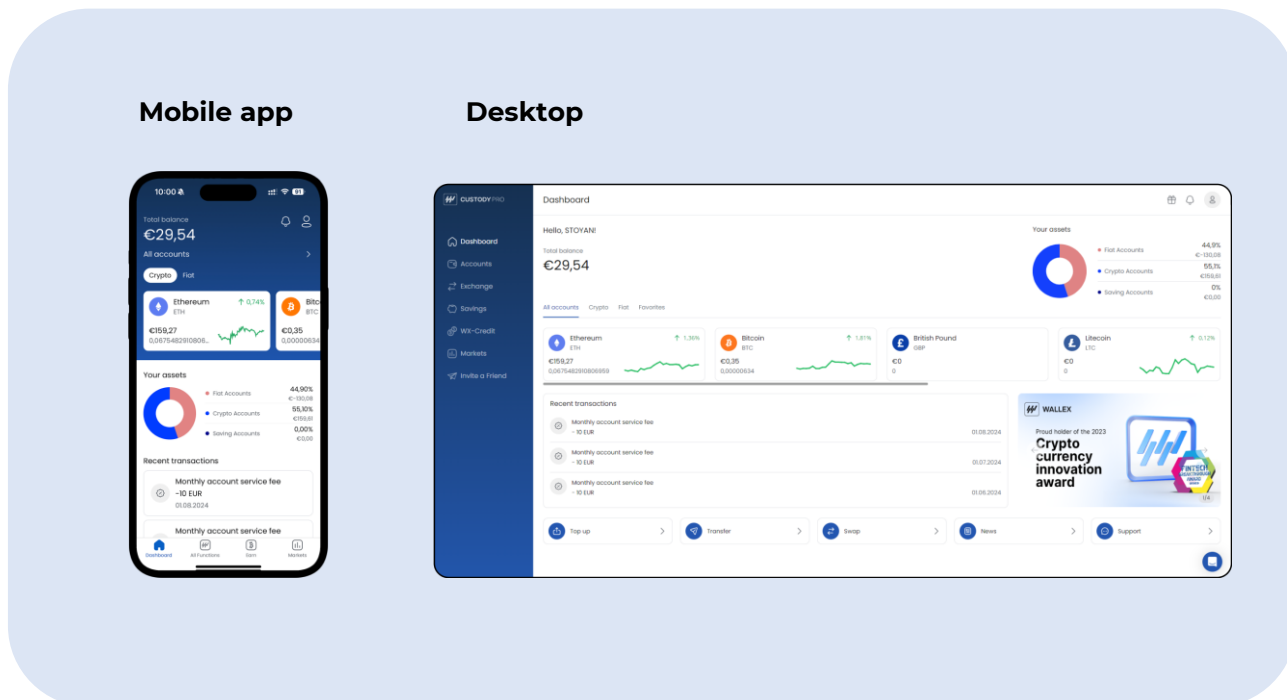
Mobile app

10:00

Total balance
€29,54
All accounts

Crypto Fiat

Ethereum ETH ↑ 0,74%
€159,27
0,0675482910806...

Bitc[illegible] BTC
€0,35
0,0000063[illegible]

Your assets
Fiat Accounts 44,90% €-130,08
Crypto Accounts 55,10% €159,61
Saving Accounts 0,00% €0,00

Recent transactions
Monthly account service fee
-10 EUR
01.08.2024

Monthly account service fee

Dashboard All Functions Earn Markets

Desktop

CUSTODY PRO
Dashboard
Accounts
Exchange
Savings
WX-Credit
Markets
Invite a Friend

Dashboard

Hello, STOYAN!
Total balance
€29,54

Your assets
Fiat Accounts 44,9% €-130,08
Crypto Accounts 55,1% €159,61
Saving Accounts 0% €0,00

All accounts Crypto Fiat Favorites

Ethereum ETH ↑ 1,36% €159,27 0,0675482910806959
Bitcoin BTC ↑ 1,81% €0,35 0,00000634
British Pound GBP €0 0
Litecoin LTC ↑ 0,12% €0 0

Recent transactions
Monthly account service fee - 10 EUR 01.08.2024
Monthly account service fee - 10 EUR 01.07.2024
Monthly account service fee - 10 EUR 01.06.2024

WALLEX
Proud holder of the 2023
Crypto currency innovation award
FINTECH
1/4

Top up
Transfer
Swap
News
Support